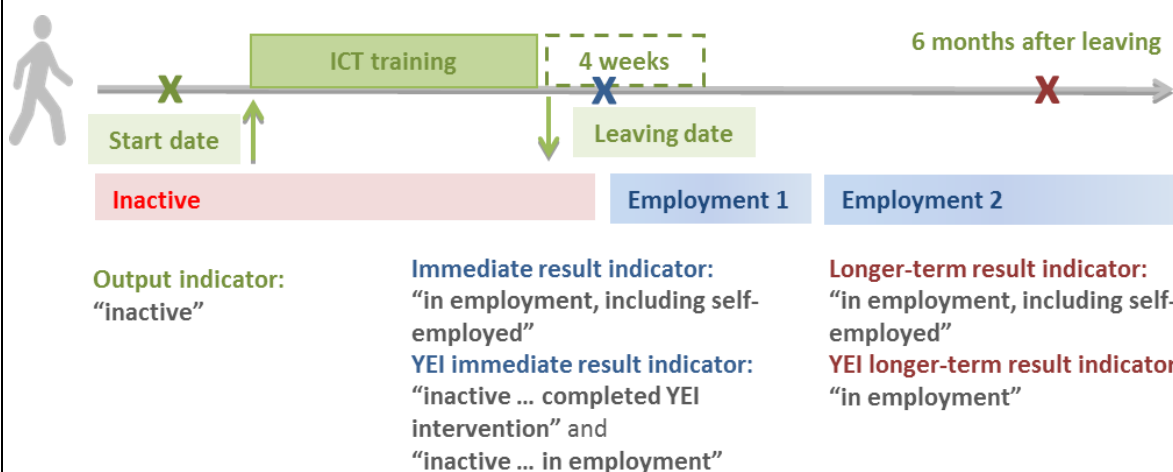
ICT training

4 weeks

6 months after leaving

X

X

X

Start date

Leaving date

Inactive

Employment 1

Employment 2

Output indicator:
"inactive"

Immediate result indicator:
"in employment, including self-employed"
YEI immediate result indicator:
"inactive … completed YEI intervention" and
"inactive … in employment"

Longer-term result indicator:
"in employment, including self-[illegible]
employed"
YEI longer-term result indicato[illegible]
"in employment"